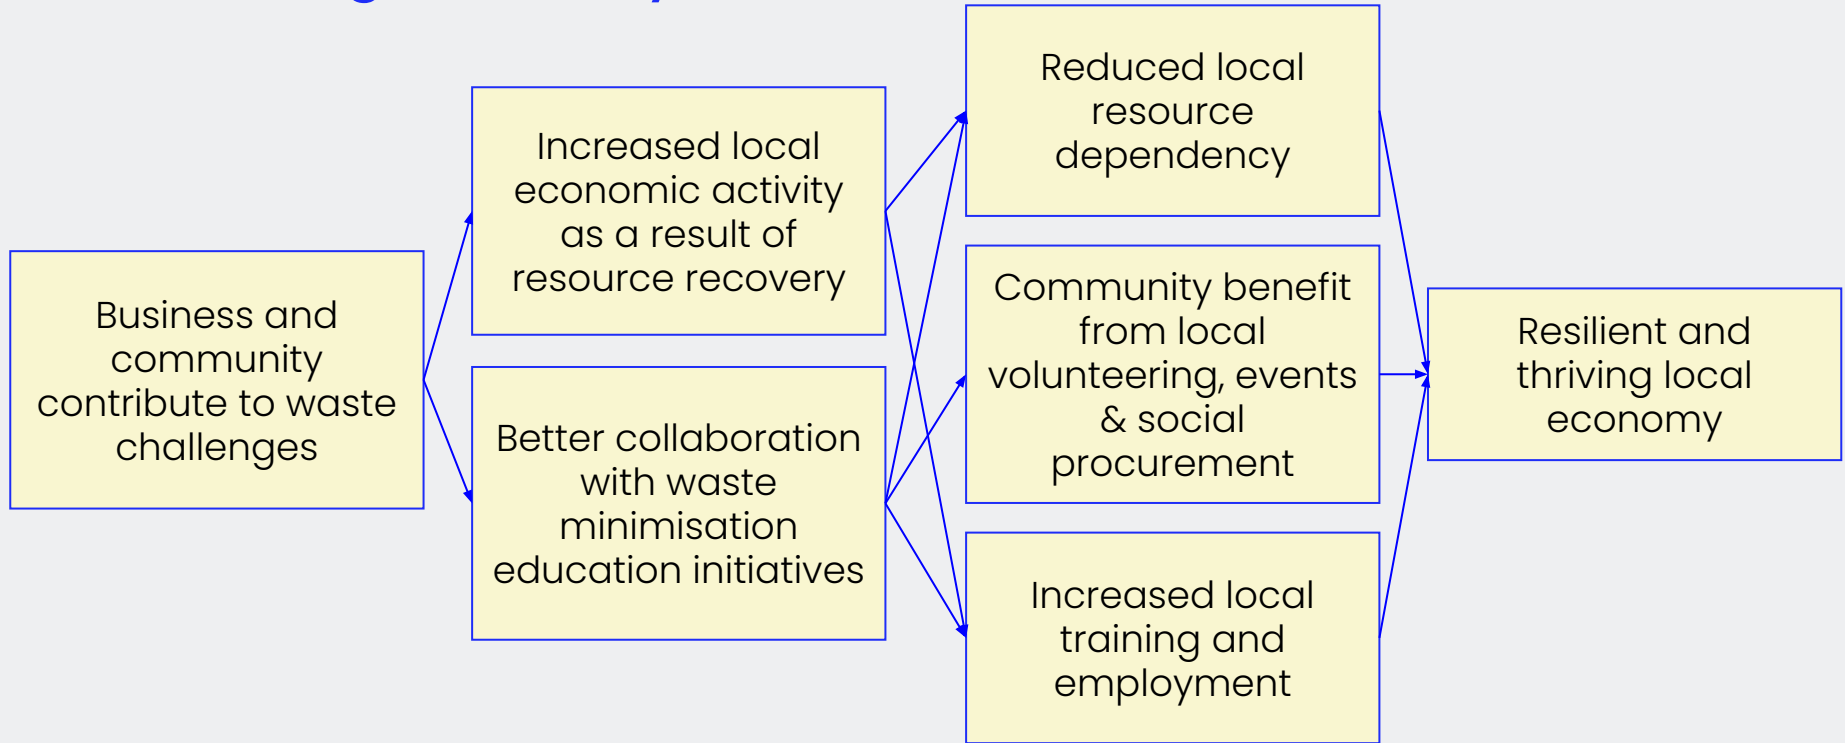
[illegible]

Business and community contribute to waste challenges

Increased local economic activity as a result of resource recovery

Better collaboration with waste minimisation education initiatives

Reduced local resource dependency

Community benefit from local volunteering, events & social procurement

Increased local training and employment

Resilient and thriving local economy